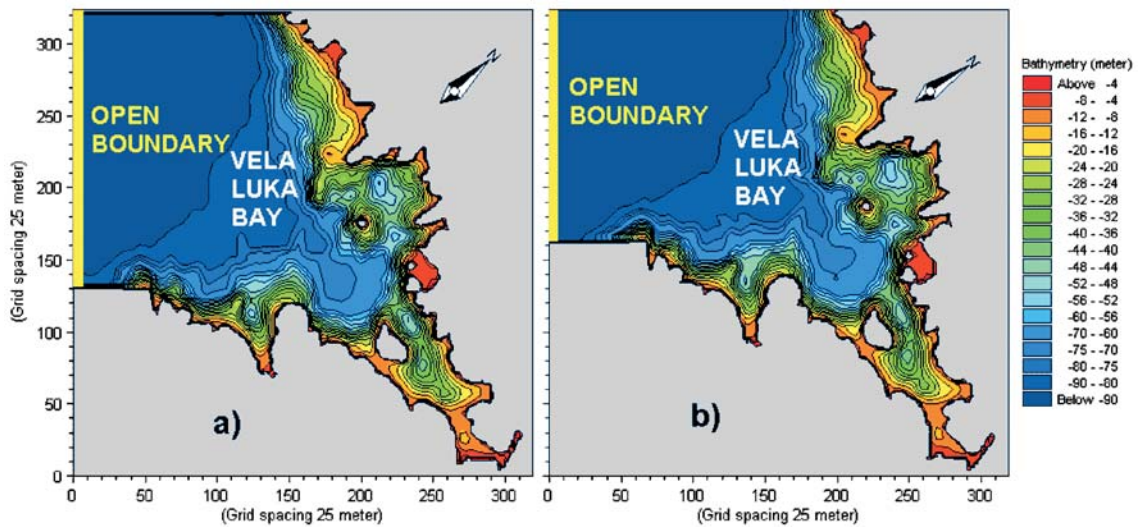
(Grid spacing 25 meter)

300
250
200
150
100
50
0

OPEN BOUNDARY

VELA LUKA BAY

N

a)

0 50 100 150 200 250 300
(Grid spacing 25 meter)

OPEN BOUNDARY

VELA LUKA BAY

N

b)

0 50 100 150 200 250 300
(Grid spacing 25 meter)

Bathymetry (meter)
Above -4
-8 - -4
-12 - -8
-16 - -12
-20 - -16
-24 - -20
-28 - -24
-32 - -28
-36 - -32
-40 - -36
-44 - -40
-48 - -44
-52 - -48
-56 - -52
-60 - -56
-70 - -60
-75 - -70
-80 - -75
-90 - -80
Below -90